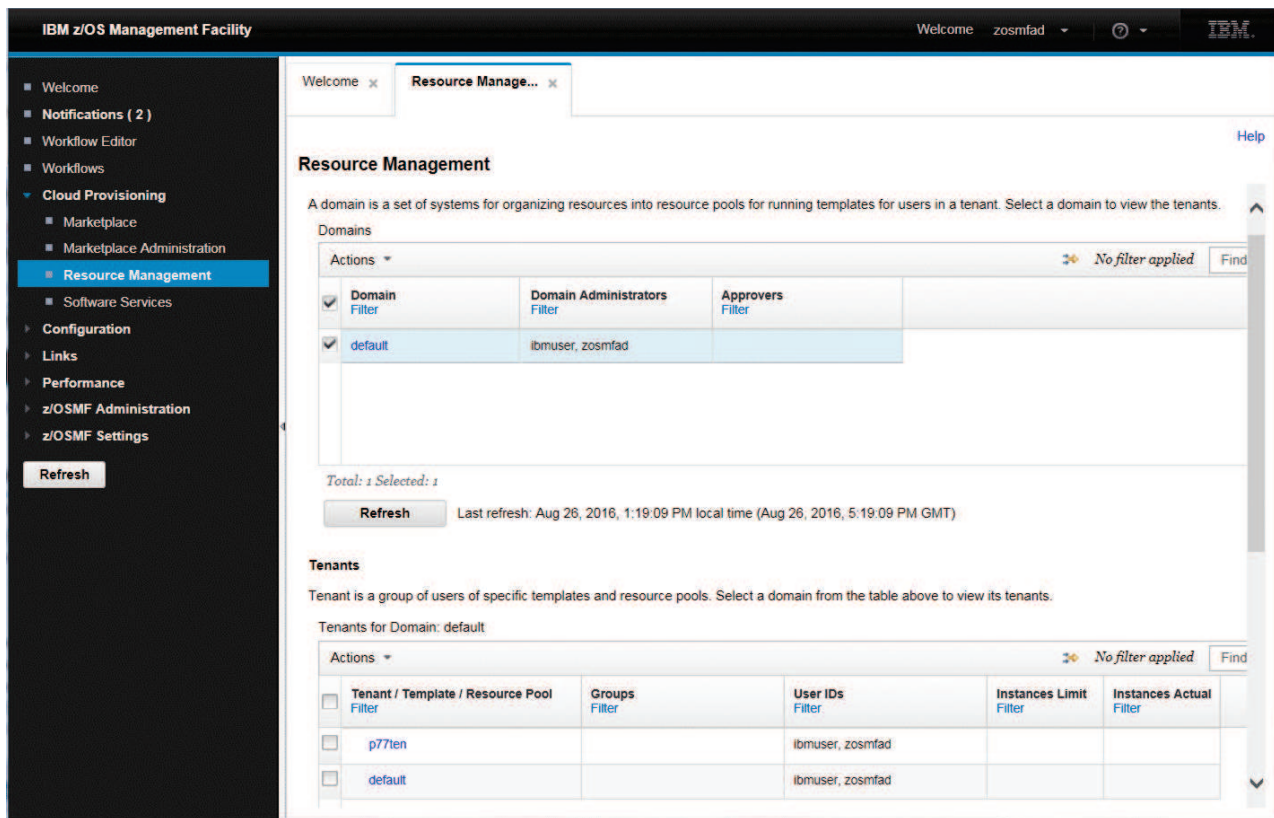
IBM z/OS Management Facility

Welcome zosmfad

IBM.

Welcome
Notifications ( 2 )
Workflow Editor
Workflows
Cloud Provisioning
Marketplace
Marketplace Administration
Resource Management
Software Services
Configuration
Links
Performance
z/OSMF Administration
z/OSMF Settings

Refresh

Welcome ×
Resource Manage... ×

Help

Resource Management

A domain is a set of systems for organizing resources into resource pools for running templates for users in a tenant. Select a domain to view the tenants.

Domains

Actions

No filter applied

Find

| | Domain Filter | Domain Administrators Filter | Approvers Filter |
|---|---|---|---|
| ✔ | default | ibmuser, zosmfad | |

Total: 1 Selected: 1

Refresh

Last refresh: Aug 26, 2016, 1:19:09 PM local time (Aug 26, 2016, 5:19:09 PM GMT)

Tenants

Tenant is a group of users of specific templates and resource pools. Select a domain from the table above to view its tenants.

Tenants for Domain: default

Actions

No filter applied

Find

| | Tenant / Template / Resource Pool Filter | Groups Filter | User IDs Filter | Instances Limit Filter | Instances Actual Filter |
|---|---|---|---|---|---|
| | p77ten | | ibmuser, zosmfad | | |
| | default | | ibmuser, zosmfad | | |